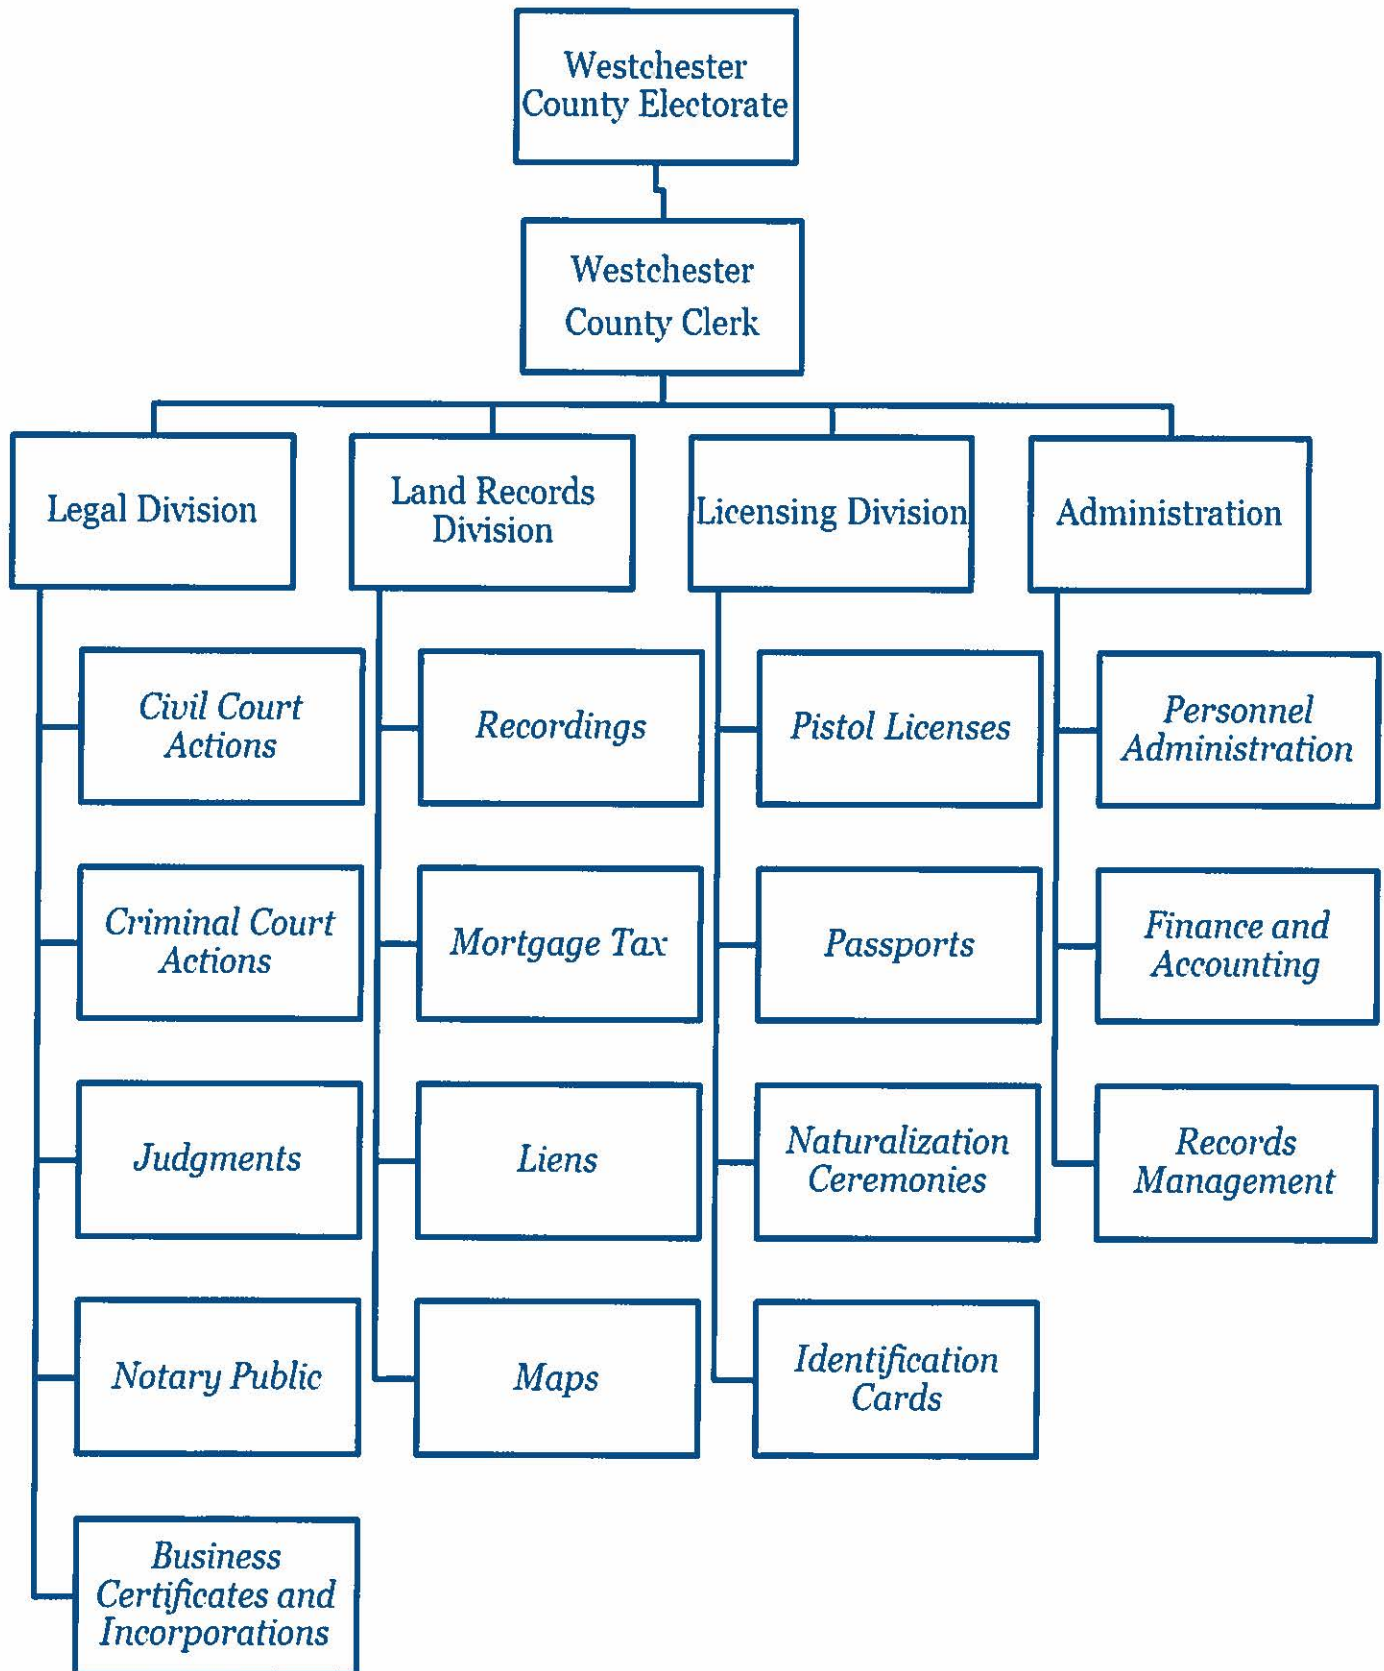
Westchester County Electorate

Westchester County Clerk

Legal Division

Civil Court Actions

Criminal Court Actions

Judgments

Notary Public

Business Certificates and Incorporations

Land Records Division

Recordings

Mortgage Tax

Liens

Maps

Licensing Division

Pistol Licenses

Passports

Naturalization Ceremonies

Identification Cards

Administration

Personnel Administration

Finance and Accounting

Records Management